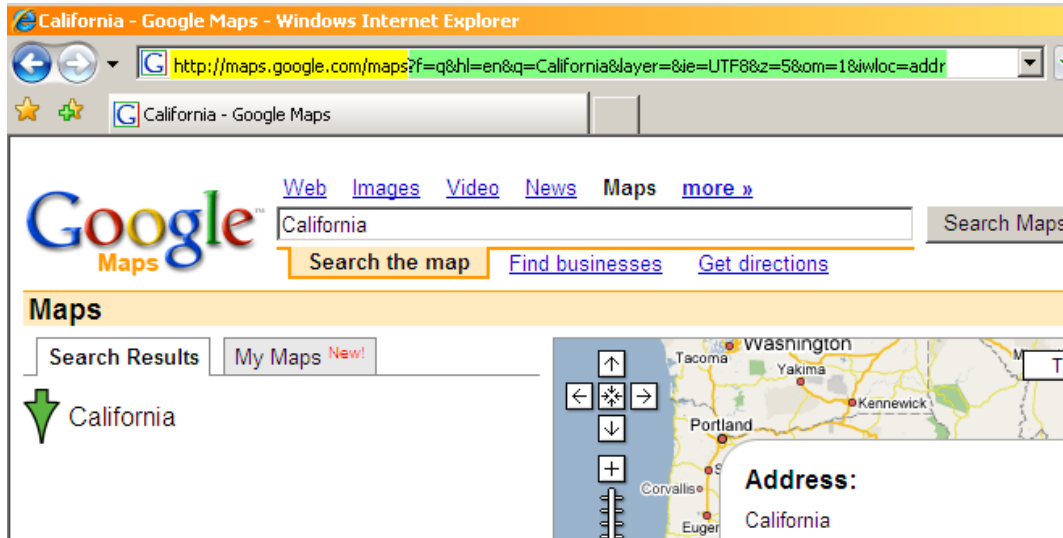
California - Google Maps - Windows Internet Explorer

http://maps.google.com/maps?f=q&hl=en&q=California&layer=&ie=UTF8&z=5&om=1&iwloc=addr

California - Google Maps

Web Images Video News Maps more »

Google Maps

California

Search Maps

Search the map Find businesses Get directions

Maps

Search Results My Maps New!

California

Washington
Tacoma
Yakima
Kennewick
Portland
Corvallis
Eugen

Address:
California